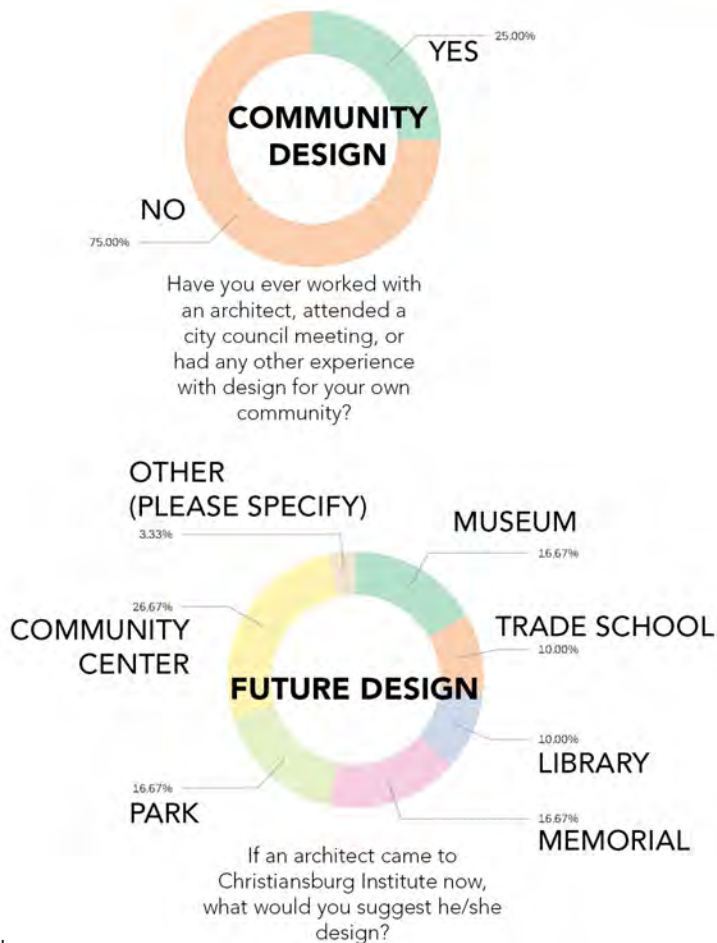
25.00%
YES
COMMUNITY DESIGN
NO
75.00%

Have you ever worked with an architect, attended a city council meeting, or had any other experience with design for your own community?

OTHER (PLEASE SPECIFY)
3.33%
MUSEUM
16.67%
26.67%
COMMUNITY CENTER
TRADE SCHOOL
10.00%
FUTURE DESIGN
10.00%
LIBRARY
16.67%
PARK
16.67%
MEMORIAL

If an architect came to Christiansburg Institute now, what would you suggest he/she design?